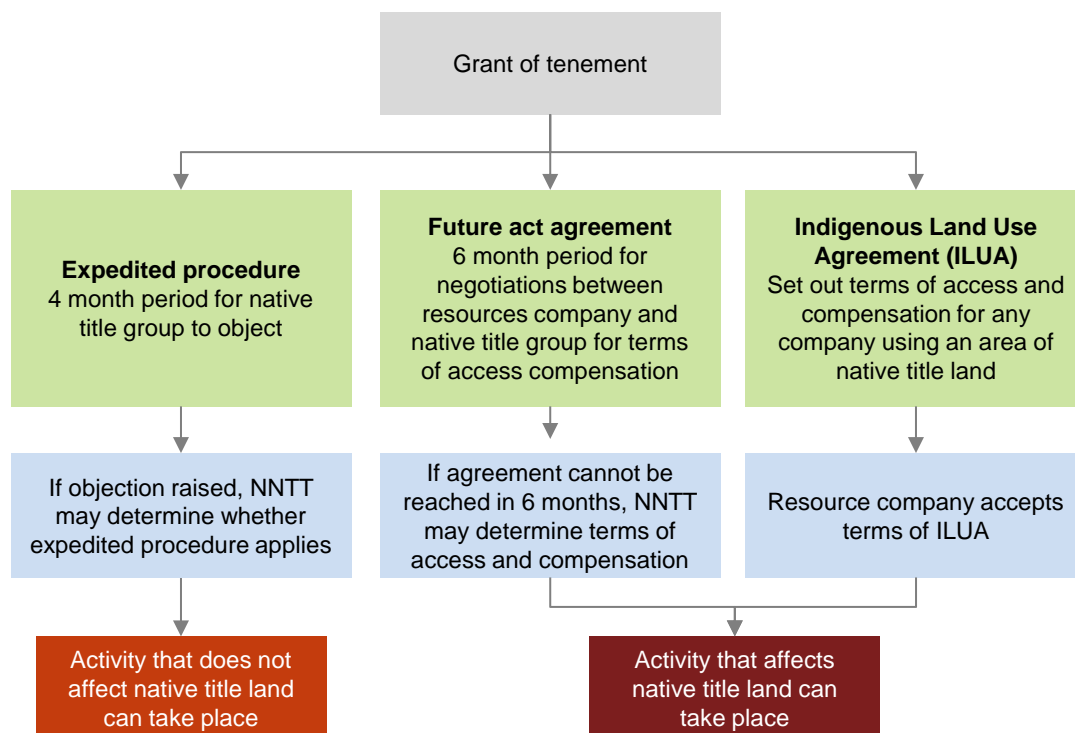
Grant of tenement

**Expedited procedure**
4 month period for native title group to object

**Future act agreement**
6 month period for negotiations between resources company and native title group for terms of access compensation

**Indigenous Land Use Agreement (ILUA)**
Set out terms of access and compensation for any company using an area of native title land

If objection raised, NNTT may determine whether expedited procedure applies

If agreement cannot be reached in 6 months, NNTT may determine terms of access and compensation

Resource company accepts terms of ILUA

Activity that does not affect native title land can take place

Activity that affects native title land can take place